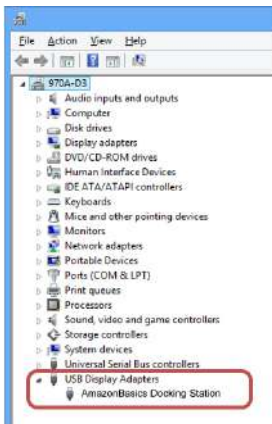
File Action View Help

970A-D3
Audio inputs and outputs
Computer
Disk drives
Display adapters
DVD/CD-ROM drives
Human Interface Devices
IDE ATA/ATAPI controllers
Keyboards
Mice and other pointing devices
Monitors
Network adapters
Portable Devices
Ports (COM & LPT)
Print queues
Processors
Sound, video and game controllers
Storage controllers
System devices
Universal Serial Bus controllers
USB Display Adapters
AmazonBasics Docking Station